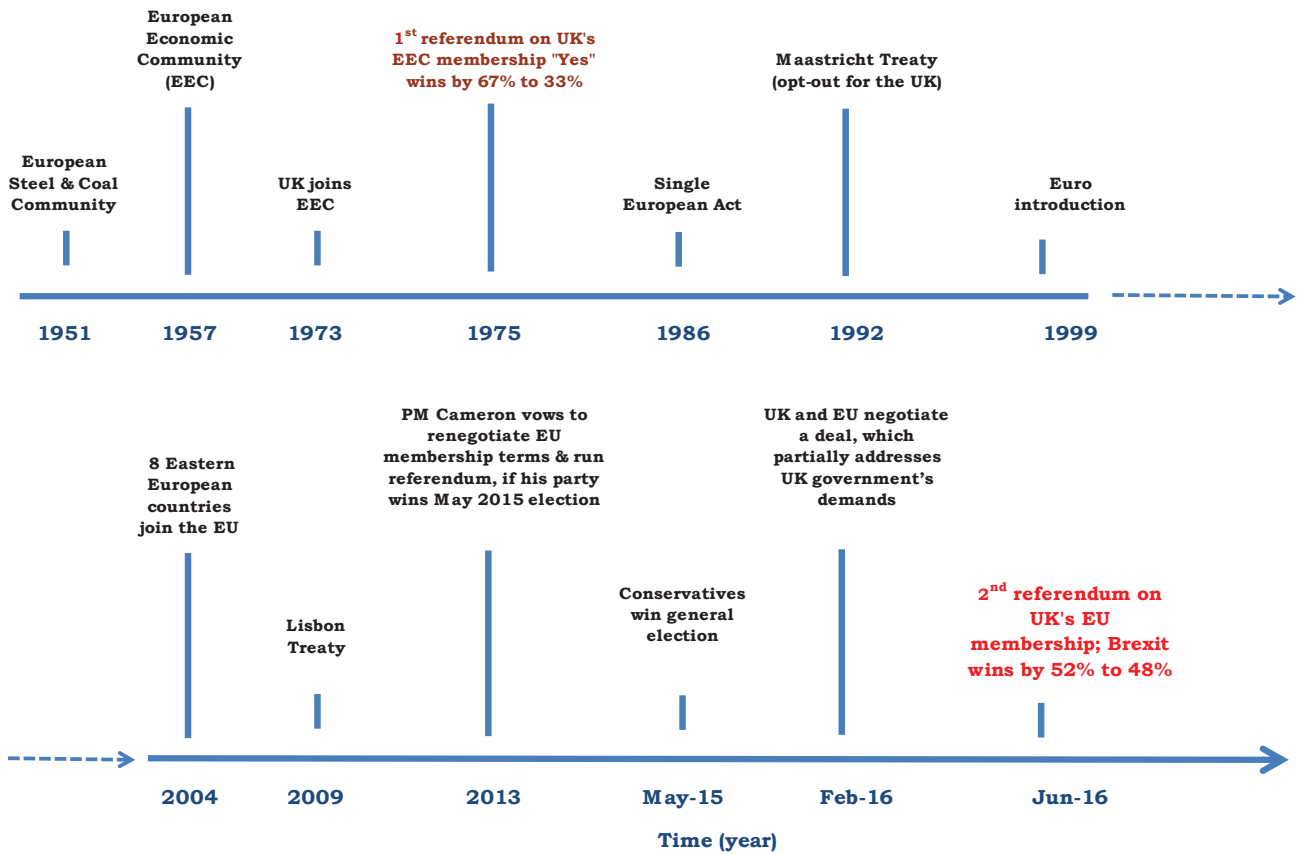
European Steel & Coal Community

European Economic Community (EEC)

UK joins EEC

1$^{st}$ referendum on UK's EEC membership "Yes" wins by 67% to 33%

Single European Act

Maastricht Treaty (opt-out for the UK)

Euro introduction

1951 1957 1973 1975 1986 1992 1999

8 Eastern European countries join the EU

Lisbon Treaty

PM Cameron vows to renegotiate EU membership terms & run referendum, if his party wins May 2015 election

Conservatives win general election

UK and EU negotiate a deal, which partially addresses UK government's demands

2$^{nd}$ referendum on UK's EU membership; Brexit wins by 52% to 48%

2004 2009 2013 May-15 Feb-16 Jun-16

Time (year)